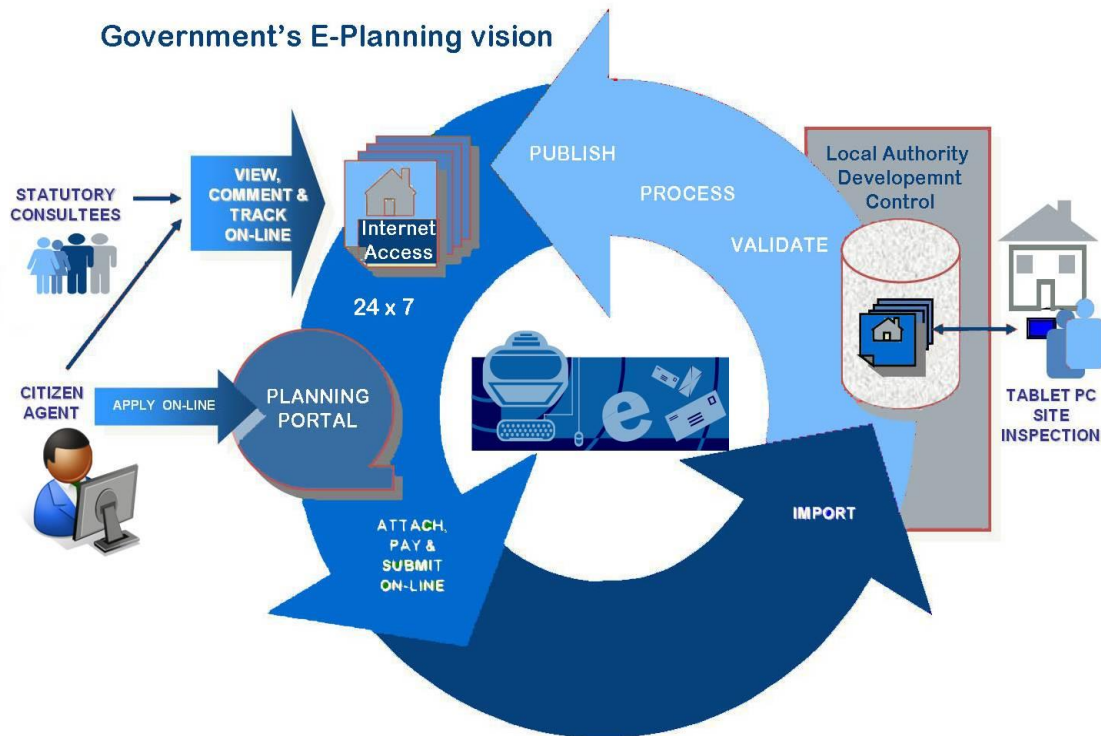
Government's E-Planning vision

STATUTORY CONSULTEES

VIEW, COMMENT & TRACK ON-LINE

Internet Access

24 x 7

PUBLISH

PROCESS

VALIDATE

Local Authority Developemnt Control

CITIZEN AGENT

APPLY ON-LINE

PLANNING PORTAL

TABLET PC SITE INSPECTION

IMPORT

ATTACH, PAY & SUBMIT ON-LINE